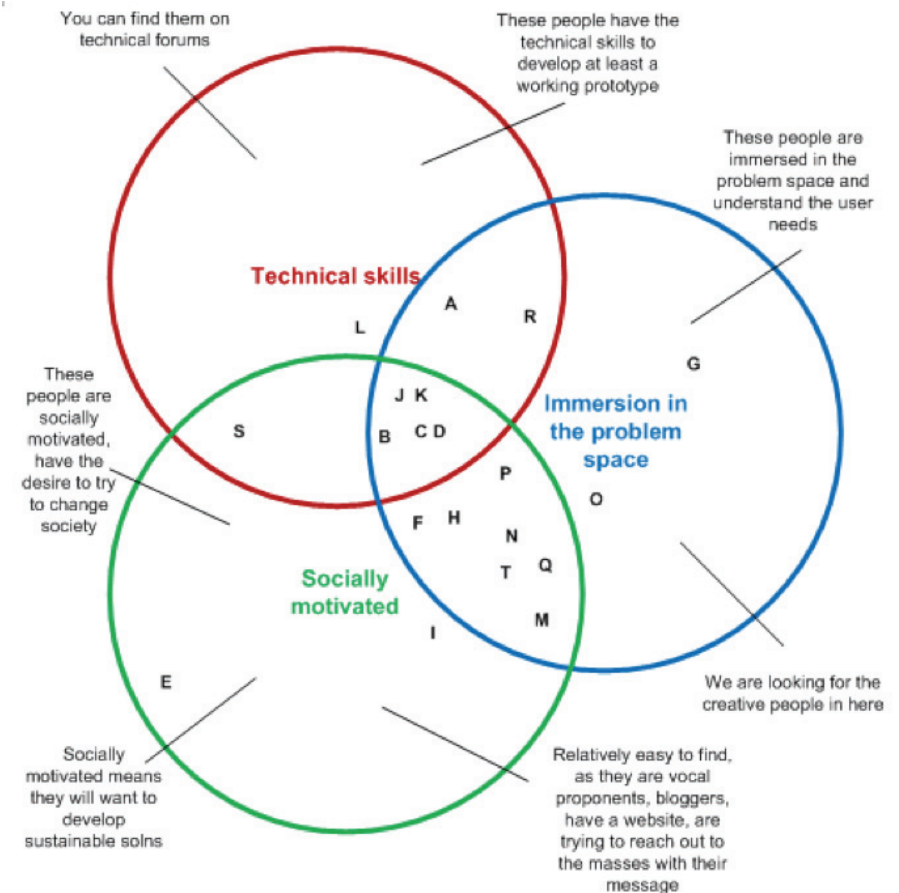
You can find them on technical forums

These people have the technical skills to develop at least a working prototype

These people are immersed in the problem space and understand the user needs

Technical skills

A

R

L

G

These people are socially motivated, have the desire to try to change society

J K

Immersion in the problem space

S

B

C D

P

O

F

H

N

Socially motivated

T

Q

M

I

E

We are looking for the creative people in here

Socially motivated means they will want to develop sustainable solns

Relatively easy to find, as they are vocal proponents, bloggers, have a website, are trying to reach out to the masses with their message